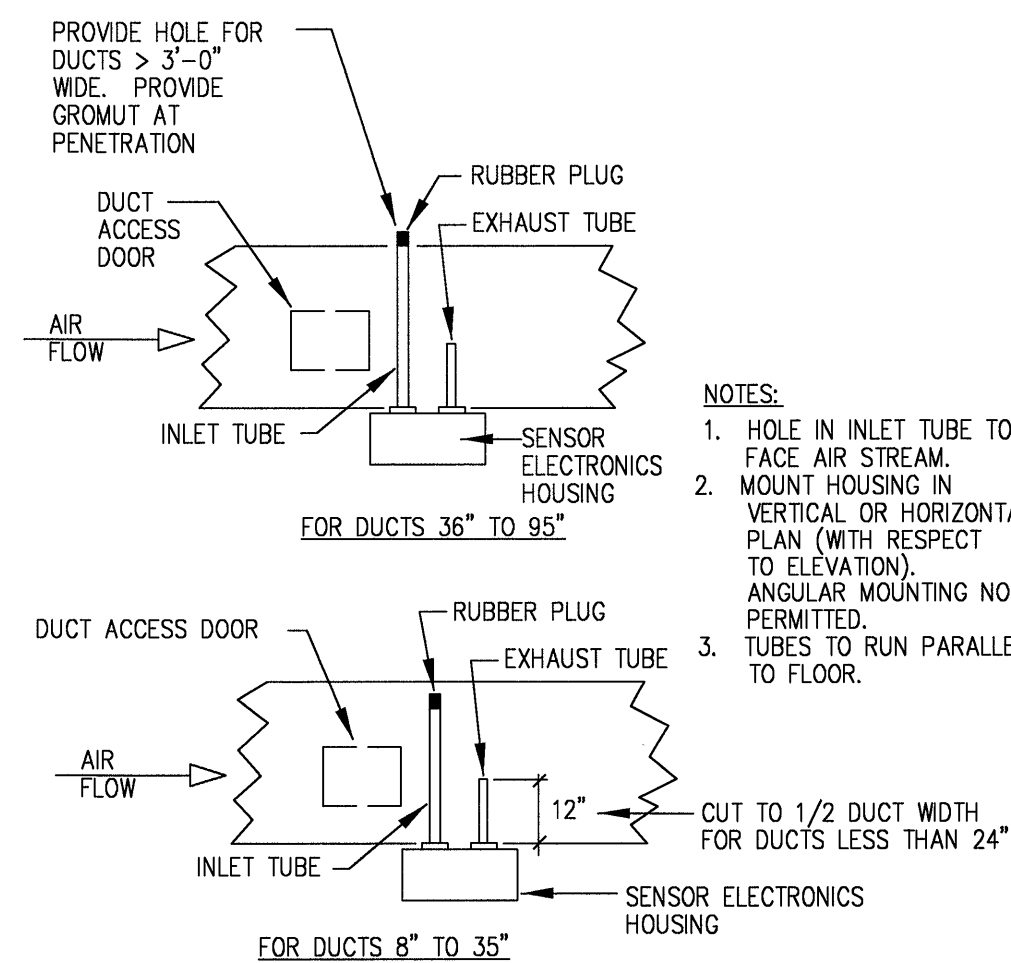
PROVIDE HOLE FOR DUCTS > 3'-0" WIDE. PROVIDE GROMUT AT PENETRATION

RUBBER PLUG

DUCT ACCESS DOOR

EXHAUST TUBE

AIR FLOW

INLET TUBE

SENSOR ELECTRONICS HOUSING

FOR DUCTS 36" TO 95"

NOTES:
1. HOLE IN INLET TUBE TO FACE AIR STREAM.
2. MOUNT HOUSING IN VERTICAL OR HORIZONT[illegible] PLAN (WITH RESPECT TO ELEVATION). ANGULAR MOUNTING NO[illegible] PERMITTED.
3. TUBES TO RUN PARALLE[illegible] TO FLOOR.

DUCT ACCESS DOOR

RUBBER PLUG

EXHAUST TUBE

AIR FLOW

12"

CUT TO 1/2 DUCT WIDTH FOR DUCTS LESS THAN 24"

INLET TUBE

SENSOR ELECTRONICS HOUSING

FOR DUCTS 8" TO 35"